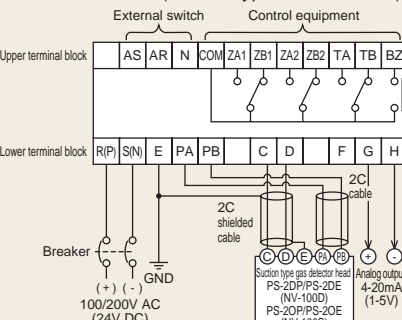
External switch
Control equipment

Upper terminal block
AS AR N COM ZA1 ZB1 ZA2 ZB2 TA TB BZ

Lower terminal block
R(P) S(N) E PA PB C D F G H

2C shielded cable
2C cable

Breaker
GND
( + ) ( - )
100/200V AC
(24V DC)

C D E PA PB
Suction type gas detector head
PS-2DP/PS-2DE
(NV-100D)
PS-2OP/PS-2OE
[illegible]

+ -
Analog output
4-20mA
(1-5V)